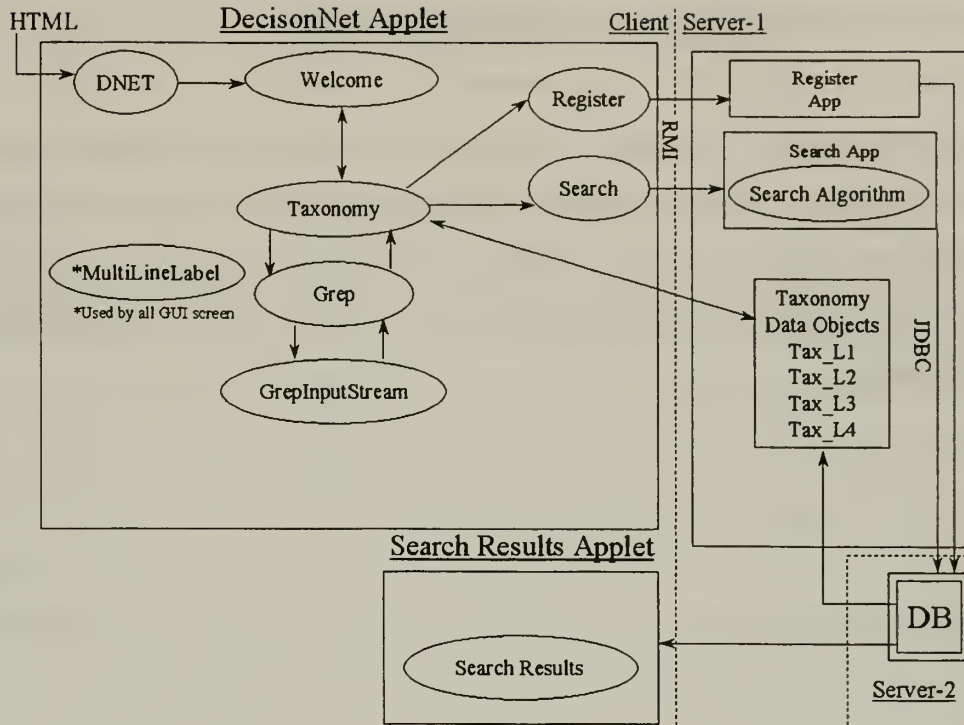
HTML

DecisonNet Applet

Client Server-1

DNET

Welcome

Register

Register App

RMI

Search App

Search

Search Algorithm

Taxonomy

*MultiLineLabel

*Used by all GUI screen

Grep

GrepInputStream

Taxonomy Data Objects Tax_L1 Tax_L2 Tax_L3 Tax_L4

JDBC

Search Results Applet

Search Results

DB

Server-2